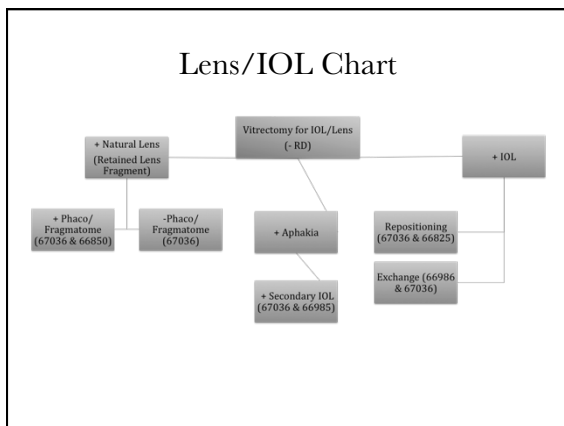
Lens/IOL Chart

Vitrectomy for IOL/Lens (- RD)

+ Natural Lens (Retained Lens Fragment)

+ IOL

+ Phaco/ Fragmatome (67036 & 66850)

-Phaco/ Fragmatome (67036)

+ Aphakia

Repositioning (67036 & 66825)

Exchange (66986 & 67036)

+ Secondary IOL (67036 & 66985)